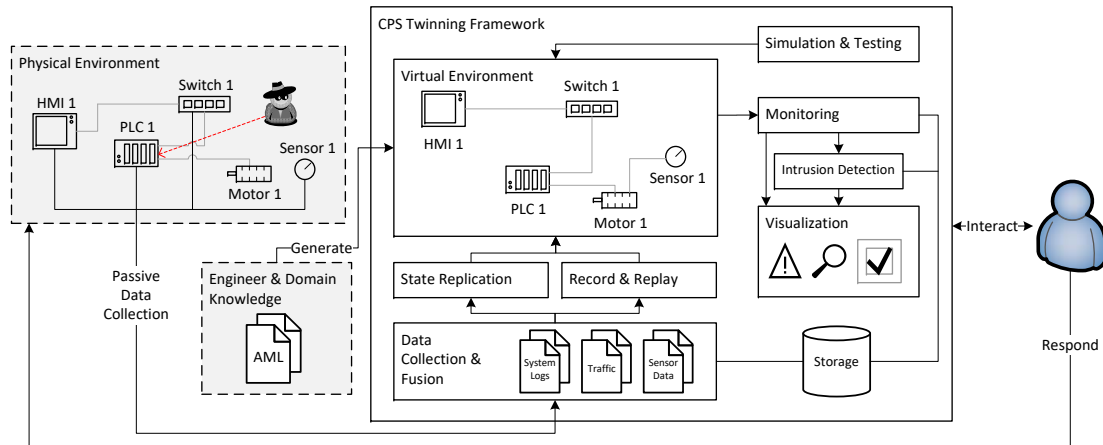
Physical Environment

HMI 1

Switch 1

PLC 1

Motor 1

Sensor 1

Passive Data Collection

Generate

Engineer & Domain Knowledge

AML

CPS Twinning Framework

Simulation & Testing

Virtual Environment

Switch 1

HMI 1

Sensor 1

PLC 1

Motor 1

Monitoring

Intrusion Detection

Visualization

Interact

State Replication

Record & Replay

Data Collection & Fusion

System Logs

Traffic

Sensor Data

Storage

Respond